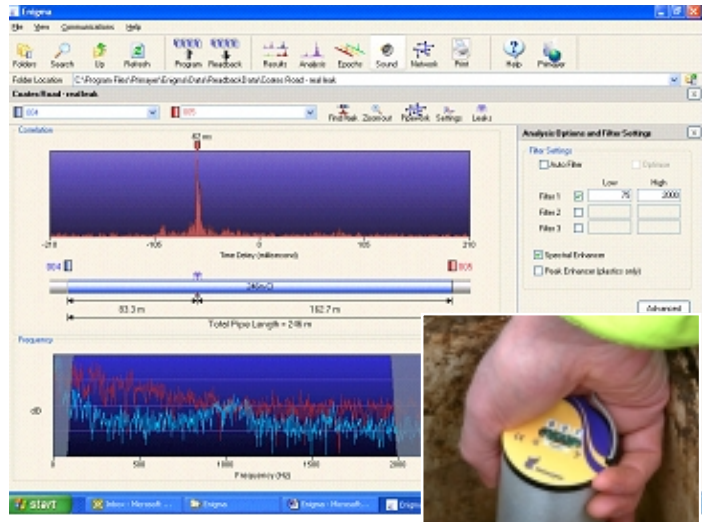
Enigma

File View Communications Help

Folders Search Up Refresh Program Readback Results Analysis Epochs Sound Network Print Help Primayer

Folder Location C:\Program Files\Primayer\Enigma\Data\Readback\Data\Coates Road - real leak

Coates Road - real leak

004 005

Find Peak Zoom out Pipe Work Settings Leaks

Correlation

83 m

-210 -105 0 105 210

Time Delay (milliseconds)

004 005

246 m CI

83.3 m 162.7 m

Total Pipe Length = 246 m

Frequency

dB

0 500 1000 1500 2000

Frequency (Hz)

Analysis Options and Filter Settings

Filter Settings

Auto Filter Optimise

Low High

Filter 1 75 2000

Filter 2

Filter 3

Spectral Enhancer

Peak Enhancer (plastics only)

Advanced

start Inbox - Microsoft ... Enigma Enigma - Microsoft ... Enigma